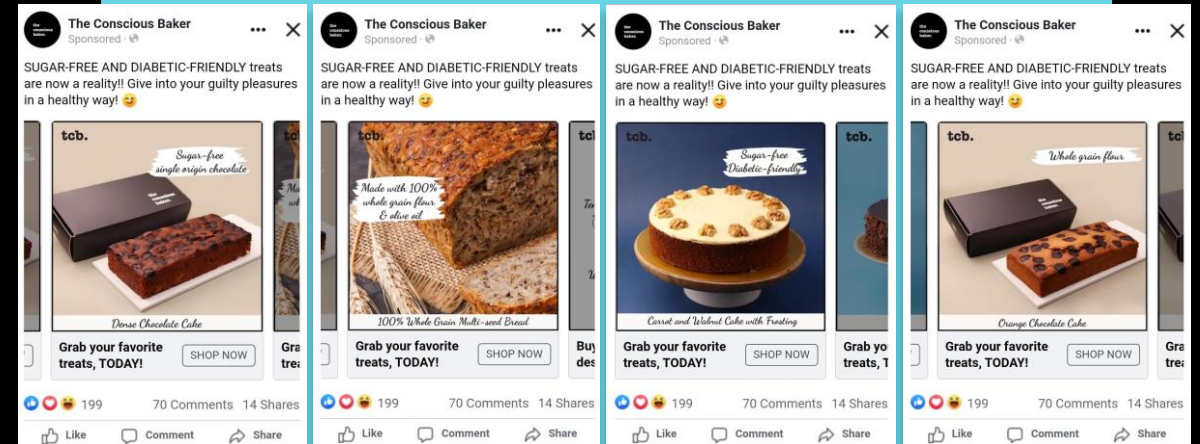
The Conscious Baker
Sponsored ·

SUGAR-FREE AND DIABETIC-FRIENDLY treats are now a reality!! Give into your guilty pleasures in a healthy way! 😉

tcb.
Sugar-free single origin chocolate
Dense Chocolate Cake
Grab your favorite treats, TODAY!
SHOP NOW
Ma
Gra

199 70 Comments 14 Shares
Like Comment Share

The Conscious Baker
Sponsored ·

SUGAR-FREE AND DIABETIC-FRIENDLY treats are now a reality!! Give into your guilty pleasures in a healthy way! 😉

tcb.
Made with 100% whole grain flour & olive oil
100% Whole Grain Multi-seed Bread
Grab your favorite treats, TODAY!
SHOP NOW
Buy
des

199 70 Comments 14 Shares
Like Comment Share

The Conscious Baker
Sponsored ·

SUGAR-FREE AND DIABETIC-FRIENDLY treats are now a reality!! Give into your guilty pleasures in a healthy way! 😉

tcb.
Sugar-free Diabetic-friendly
Carrot and Walnut Cake with Frosting
Grab your favorite treats, TODAY!
SHOP NOW
Grab yo
treats, T

199 70 Comments 14 Shares
Like Comment Share

The Conscious Baker
Sponsored ·

SUGAR-FREE AND DIABETIC-FRIENDLY treats are now a reality!! Give into your guilty pleasures in a healthy way! 😉

tcb.
Whole grain flour
Orange Chocolate Cake
Grab your favorite treats, TODAY!
SHOP NOW
tcb
Gra
trea

199 70 Comments 14 Shares
Like Comment Share